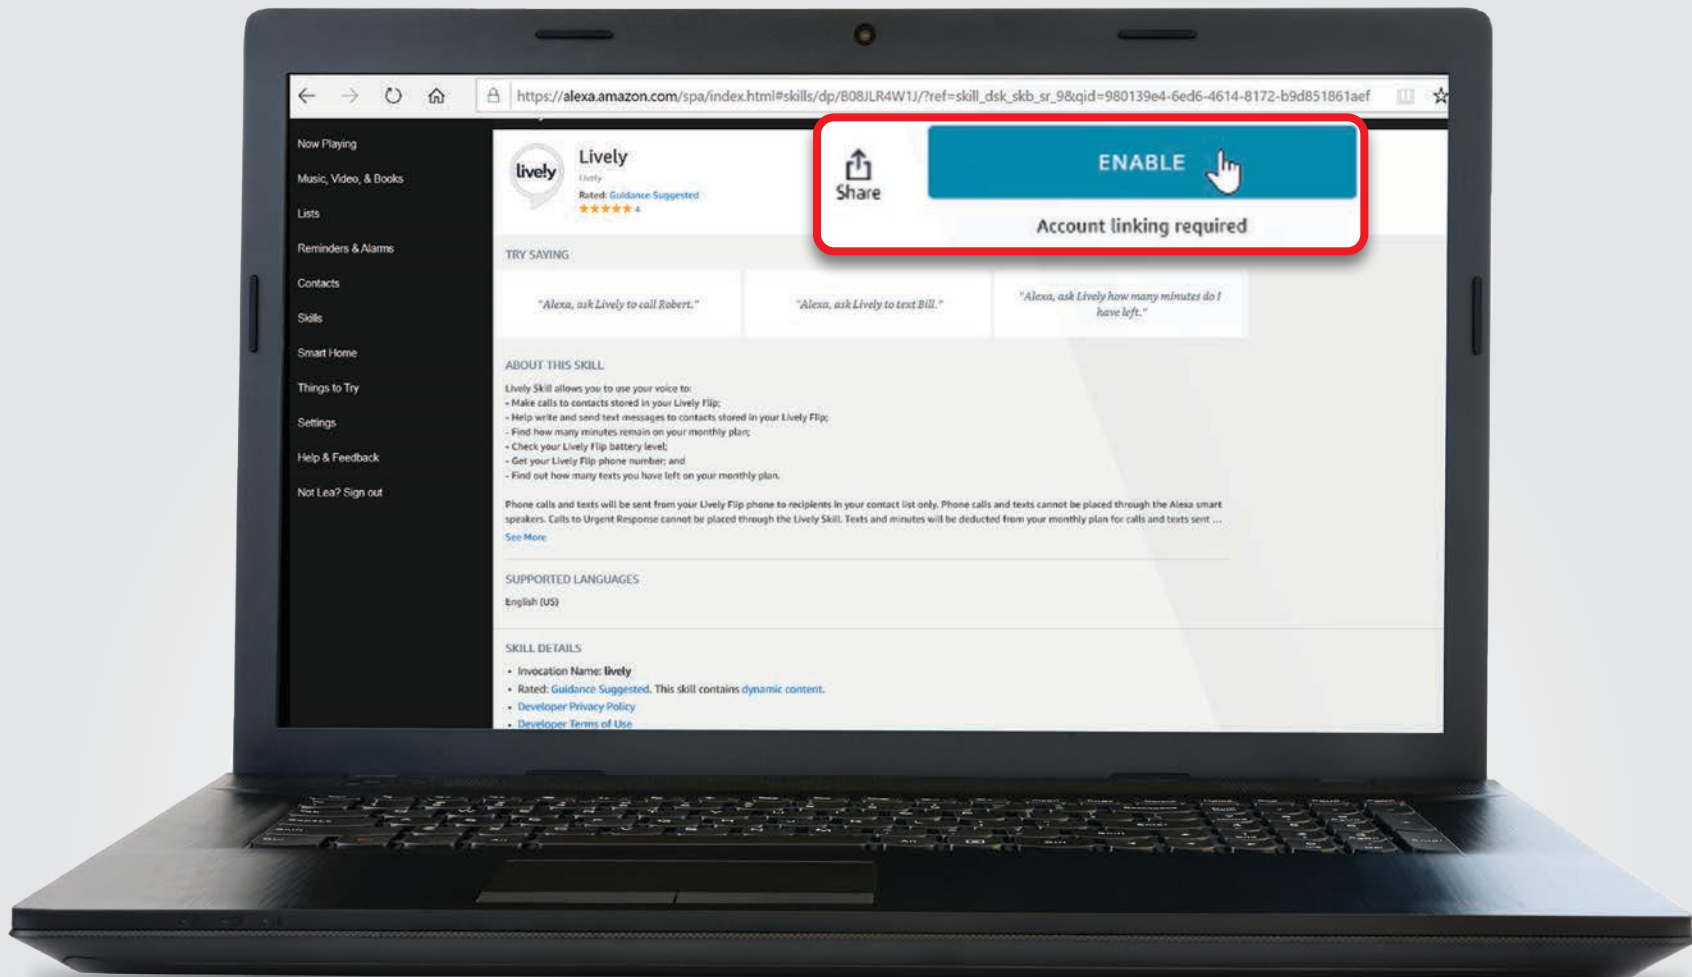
https://alexa.amazon.com/spa/index.html#skills/dp/B08JLR4W1J/?ref=skill_dsk_skb_sr_9&qid=980139e4-6ed6-4614-8172-b9d851861aef

Now Playing
Music, Video, & Books
Lists
Reminders & Alarms
Contacts
Skills
Smart Home
Things to Try
Settings
Help & Feedback
Not Lea? Sign out

lively
Lively
Lively
Rated: Guidance Suggested
★★★★★ 4

Share
ENABLE
Account linking required

TRY SAYING

"Alexa, ask Lively to call Robert."

"Alexa, ask Lively to text Bill."

"Alexa, ask Lively how many minutes do I have left."

ABOUT THIS SKILL
Lively Skill allows you to use your voice to:
- Make calls to contacts stored in your Lively Flip;
- Help write and send text messages to contacts stored in your Lively Flip;
- Find how many minutes remain on your monthly plan;
- Check your Lively Flip battery level;
- Get your Lively Flip phone number; and
- Find out how many texts you have left on your monthly plan.

Phone calls and texts will be sent from your Lively Flip phone to recipients in your contact list only. Phone calls and texts cannot be placed through the Alexa smart speakers. Calls to Urgent Response cannot be placed through the Lively Skill. Texts and minutes will be deducted from your monthly plan for calls and texts sent ...
See More

SUPPORTED LANGUAGES
English (US)

SKILL DETAILS
• Invocation Name: lively
• Rated: Guidance Suggested. This skill contains dynamic content.
• Developer Privacy Policy
• Developer Terms of Use